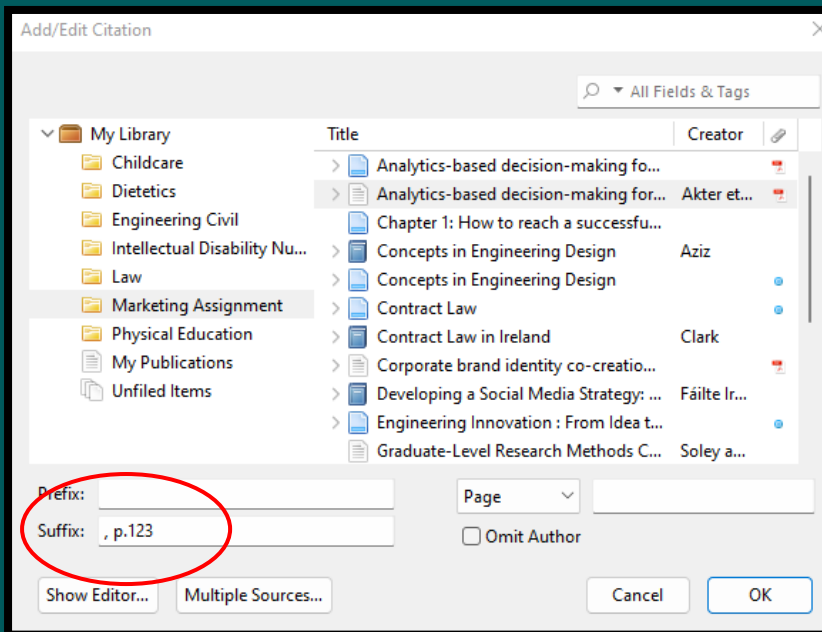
Add/Edit Citation

All Fields & Tags

My Library
Childcare
Dietetics
Engineering Civil
Intellectual Disability Nu...
Law
Marketing Assignment
Physical Education
My Publications
Unfiled Items

| Title | Creator |
|---|---|
| Analytics-based decision-making fo... | |
| Analytics-based decision-making for... | Akter et... |
| Chapter 1: How to reach a successfu... | |
| Concepts in Engineering Design | Aziz |
| Concepts in Engineering Design | |
| Contract Law | |
| Contract Law in Ireland | Clark |
| Corporate brand identity co-creatio... | |
| Developing a Social Media Strategy: ... | Fáilte Ir... |
| Engineering Innovation : From Idea t... | |
| Graduate-Level Research Methods C... | Soley a... |

Prefix:
Suffix: , p.123
Page
Omit Author
Show Editor...
Multiple Sources...
Cancel
OK